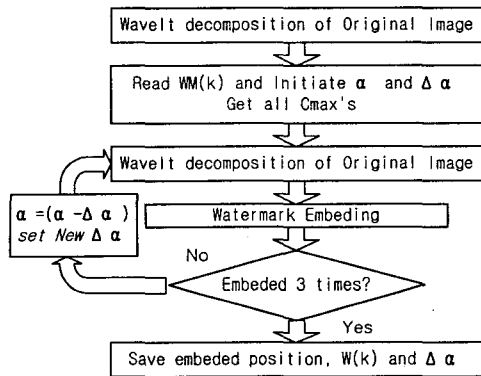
Wavelt decomposition of Original Image

Read WM(k) and Initiate $\alpha$ and $\Delta\ \alpha$
Get all Cmax's

Wavelt decomposition of Original Image

$\alpha$ =($\alpha$ -$\Delta\ \alpha$ )
set New $\Delta\ \alpha$

Watermark Embeding

No

Embeded 3 times?

Yes

Save embeded position, W(k) and $\Delta\ \alpha$